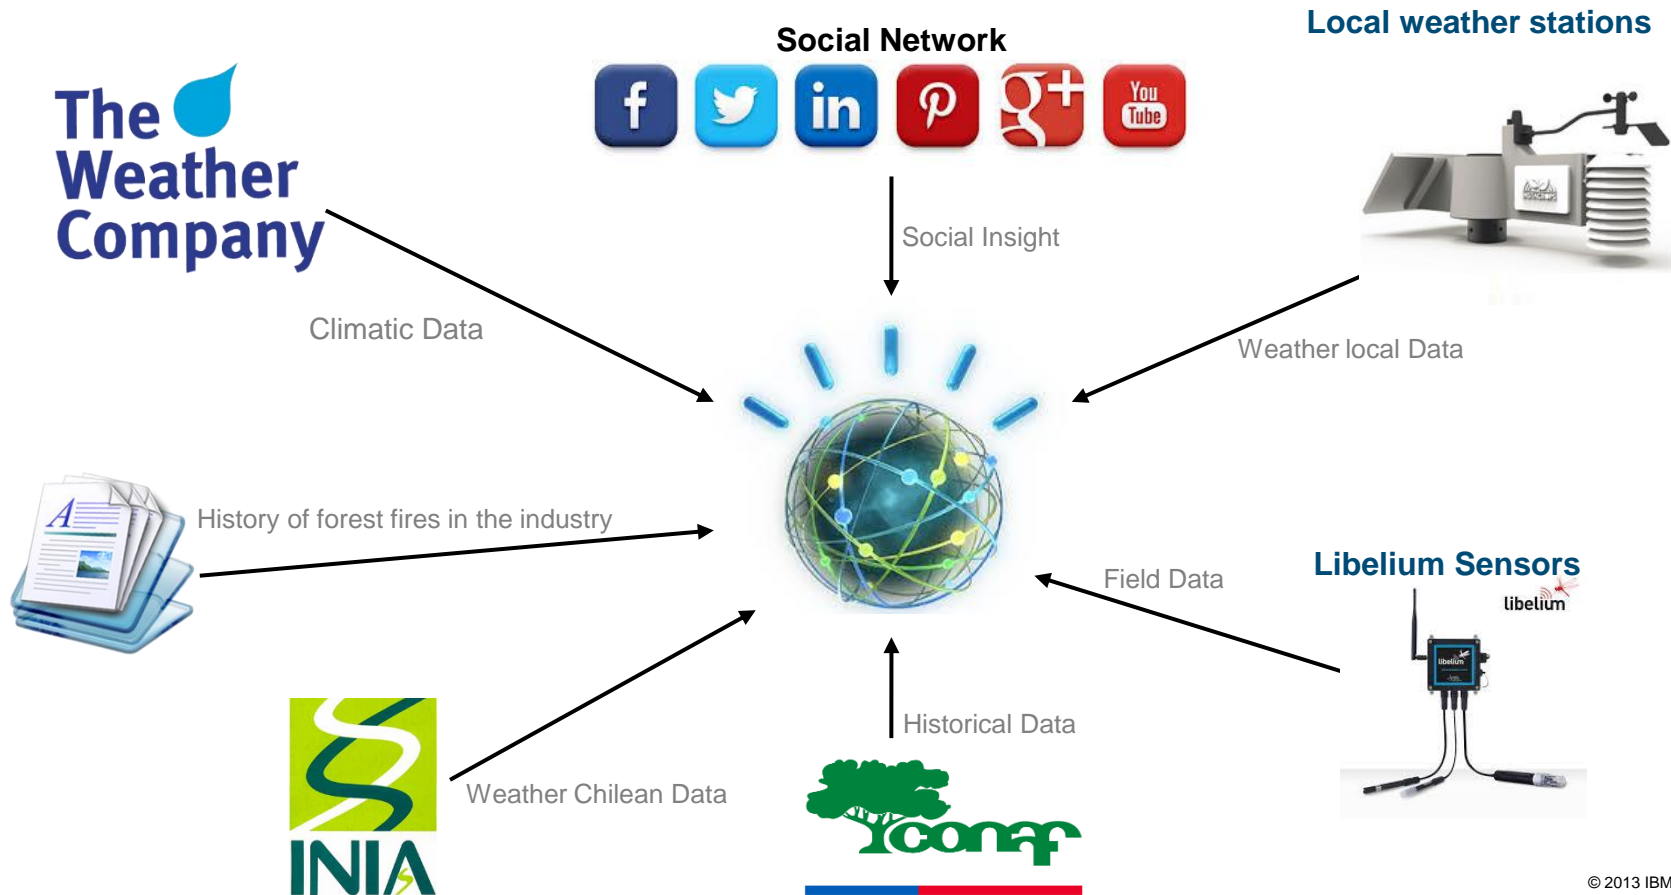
Social Network

f in You Tube

Local weather stations

The Weather Company

Social Insight

Climatic Data

Weather local Data

History of forest fires in the industry

Field Data

Libelium Sensors

libelium

Historical Data

Weather Chilean Data

INIA

conaf

© 2013 IBM